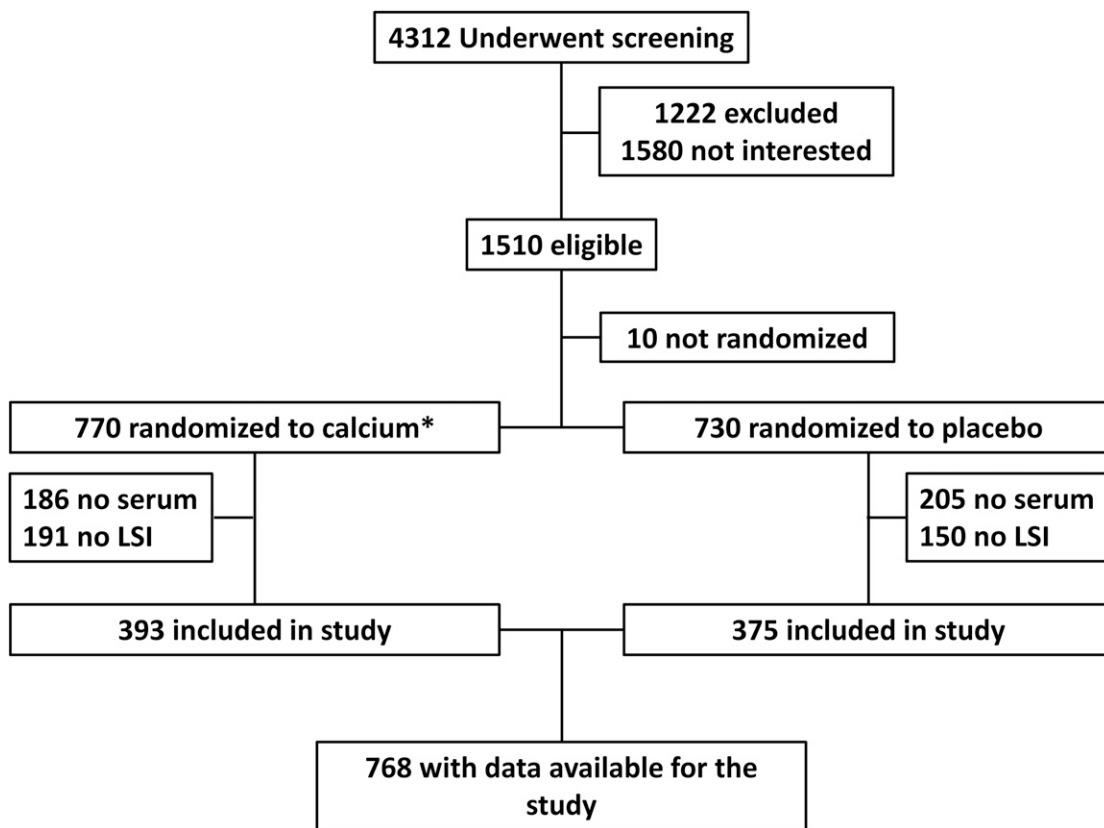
4312 Underwent screening

1222 excluded
1580 not interested

1510 eligible

10 not randomized

770 randomized to calcium*

730 randomized to placebo

186 no serum
191 no LSI

205 no serum
150 no LSI

393 included in study

375 included in study

768 with data available for the study